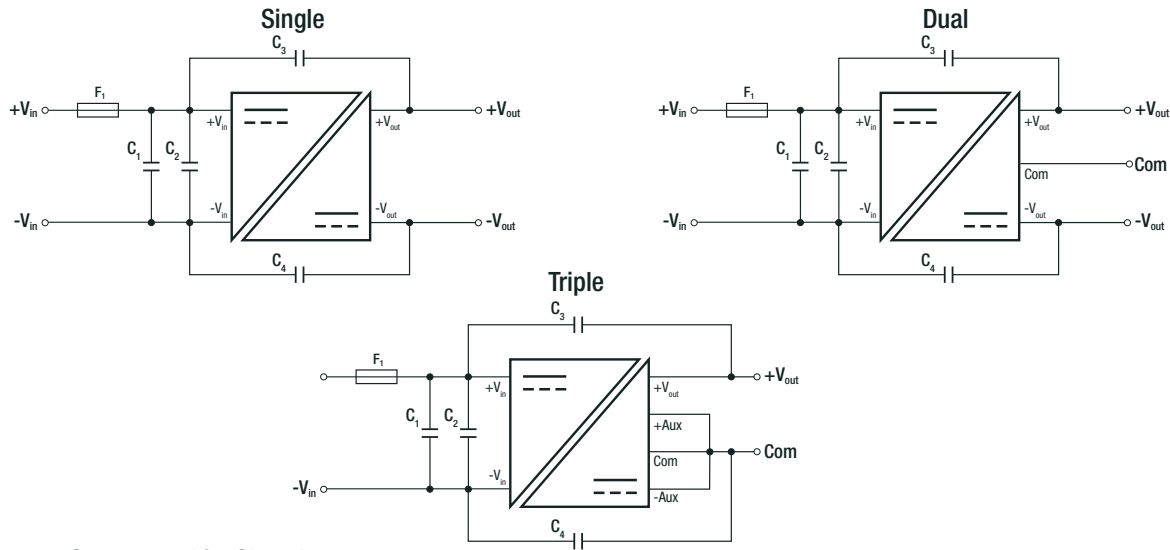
Single

$C_3$

$+V_{in}$ $F_1$ $+V_{in}$ $+V_{out}$ $+V_{out}$

$C_1$ $C_2$

$-V_{in}$ $-V_{in}$ $-V_{out}$ $-V_{out}$

$C_4$

Dual

$C_3$

$+V_{in}$ $F_1$ $+V_{in}$ $+V_{out}$ $+V_{out}$

$C_1$ $C_2$

Com Com

$-V_{in}$ $-V_{in}$ $-V_{out}$ $-V_{out}$

$C_4$

Triple

$C_3$

$F_1$ $+V_{in}$ $+V_{out}$ $+V_{out}$

$C_1$ $C_2$

+Aux

Com Com

$-V_{in}$ $-V_{in}$ -Aux

$C_4$